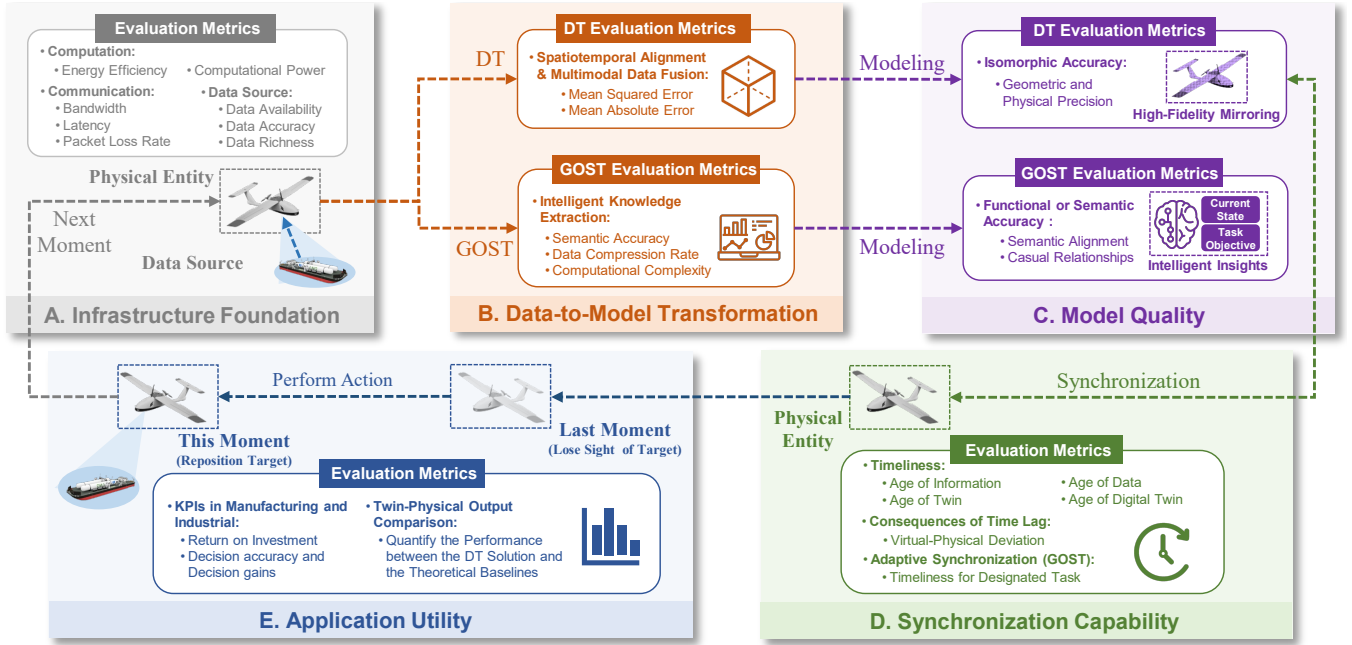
Evaluation Metrics
• Computation:
• Energy Efficiency
• Computational Power
• Communication:
• Bandwidth
• Latency
• Packet Loss Rate
• Data Source:
• Data Availability
• Data Accuracy
• Data Richness

Physical Entity
Next Moment
Data Source

A. Infrastructure Foundation

DT

DT Evaluation Metrics
• Spatiotemporal Alignment & Multimodal Data Fusion:
• Mean Squared Error
• Mean Absolute Error

GOST

GOST Evaluation Metrics
• Intelligent Knowledge Extraction:
• Semantic Accuracy
• Data Compression Rate
• Computational Complexity

B. Data-to-Model Transformation

Modeling

DT Evaluation Metrics
• Isomorphic Accuracy:
• Geometric and Physical Precision
High-Fidelity Mirroring

Modeling

GOST Evaluation Metrics
• Functional or Semantic Accuracy :
• Semantic Alignment
• Casual Relationships
Current State
Task Objective
Intelligent Insights

C. Model Quality

Perform Action
This Moment
(Reposition Target)
Last Moment
(Lose Sight of Target)

Evaluation Metrics
• KPIs in Manufacturing and Industrial:
• Return on Investment
• Decision accuracy and Decision gains
• Twin-Physical Output Comparison:
• Quantify the Performance between the DT Solution and the Theoretical Baselines

E. Application Utility

Synchronization
Physical Entity

Evaluation Metrics
• Timeliness:
• Age of Information
• Age of Twin
• Age of Data
• Age of Digital Twin
• Consequences of Time Lag:
• Virtual-Physical Deviation
• Adaptive Synchronization (GOST):
• Timeliness for Designated Task

D. Synchronization Capability